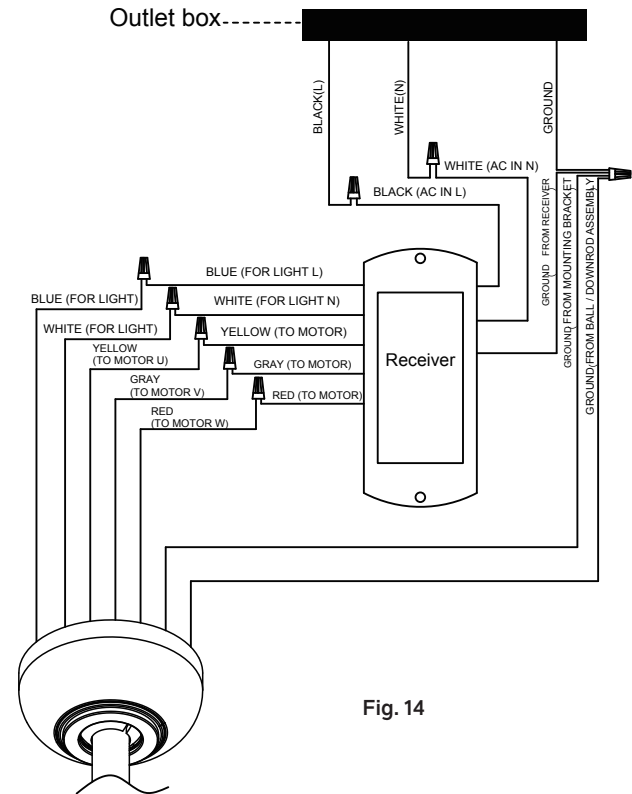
Outlet box

BLACK(L)

WHITE(N)

GROUND

WHITE (AC IN N)

BLACK (AC IN L)

GROUND FROM RECEIVER

GROUND FROM MOUNTING BRACKET

GROUND FROM BALL / DOWNROD ASSEMBLY

BLUE (FOR LIGHT L)

BLUE (FOR LIGHT)

WHITE (FOR LIGHT N)

WHITE (FOR LIGHT)

YELLOW (TO MOTOR)

YELLOW (TO MOTOR U)

GRAY (TO MOTOR)

GRAY (TO MOTOR V)

RED (TO MOTOR)

RED (TO MOTOR W)

Receiver

Fig. 14